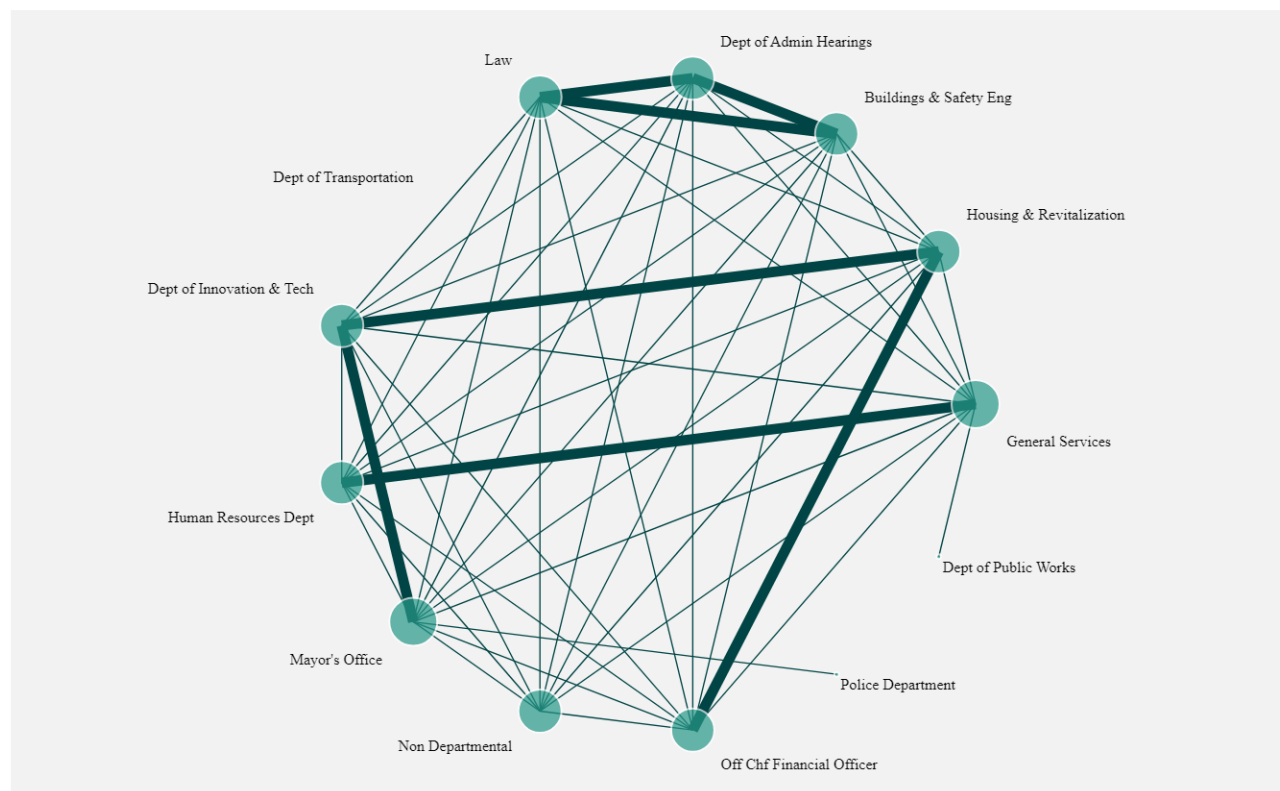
Dept of Admin Hearings
Law
Buildings & Safety Eng
Dept of Transportation
Housing & Revitalization
Dept of Innovation & Tech
General Services
Human Resources Dept
Dept of Public Works
Mayor's Office
Police Department
Non Departmental
Off Chf Financial Officer